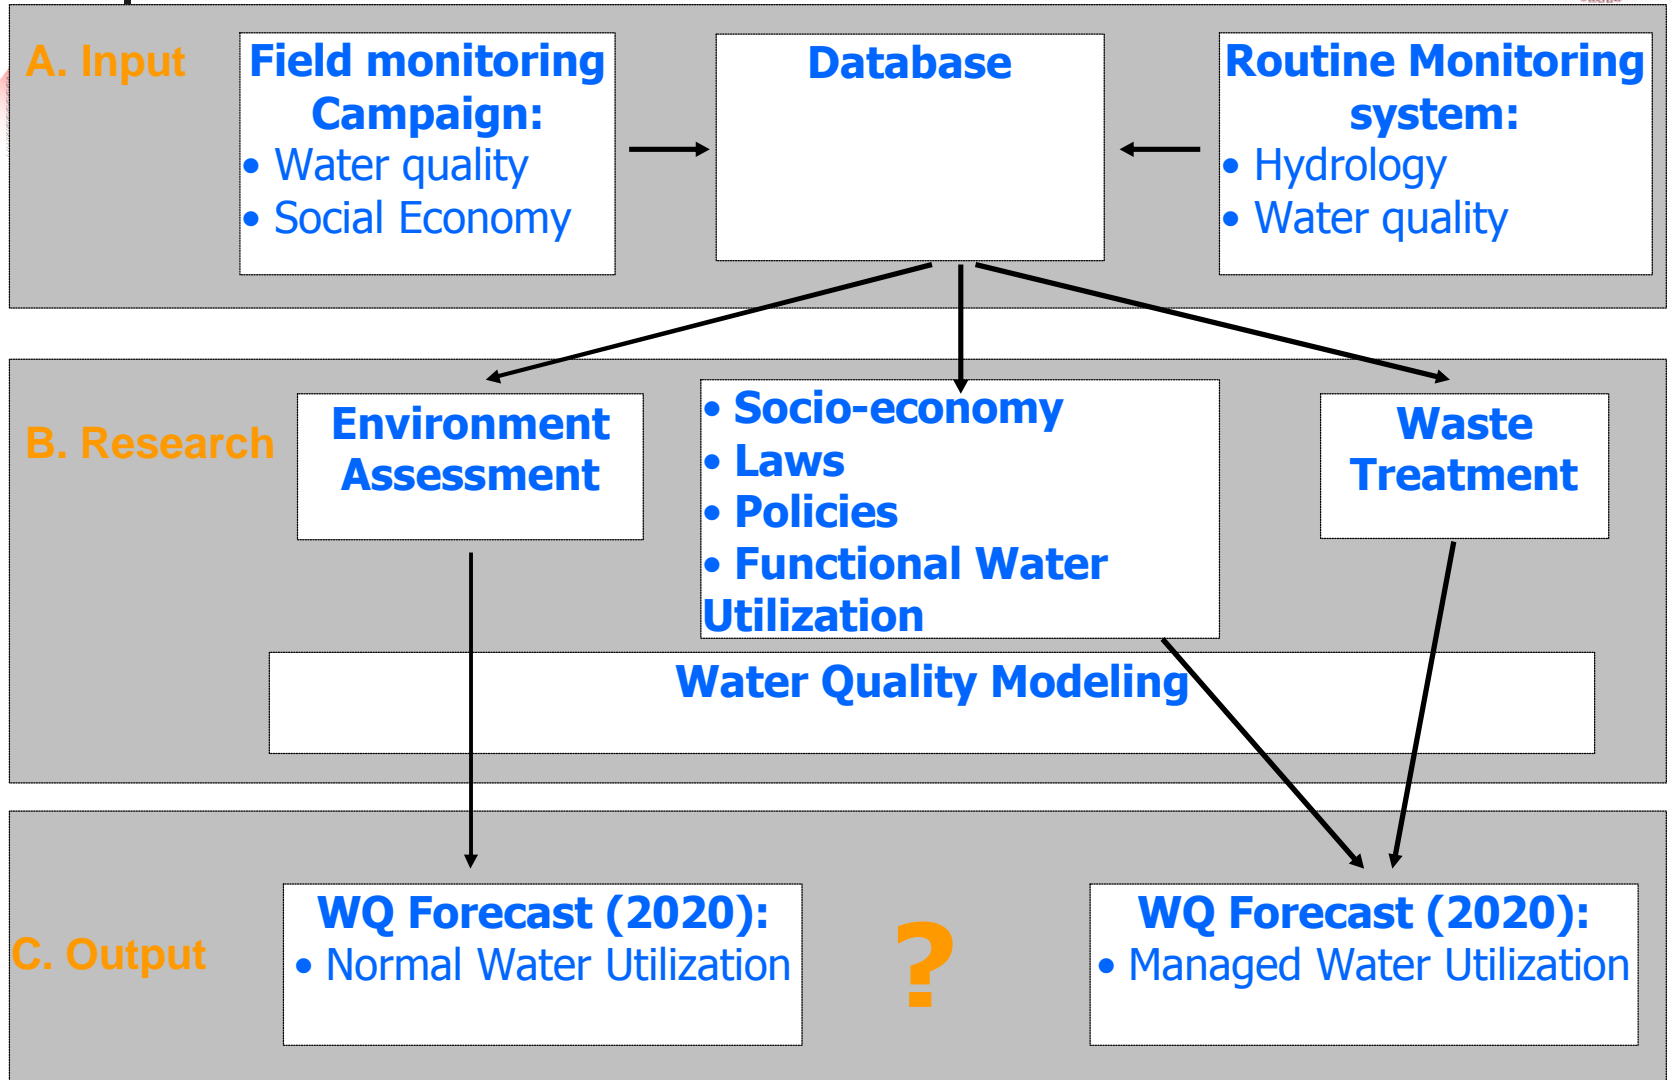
A. Input

Field monitoring Campaign:
• Water quality
• Social Economy

Database

Routine Monitoring system:
• Hydrology
• Water quality

B. Research

Environment Assessment

• Socio-economy
• Laws
• Policies
• Functional Water Utilization

Waste Treatment

Water Quality Modeling

C. Output

WQ Forecast (2020):
• Normal Water Utilization

?

WQ Forecast (2020):
• Managed Water Utilization